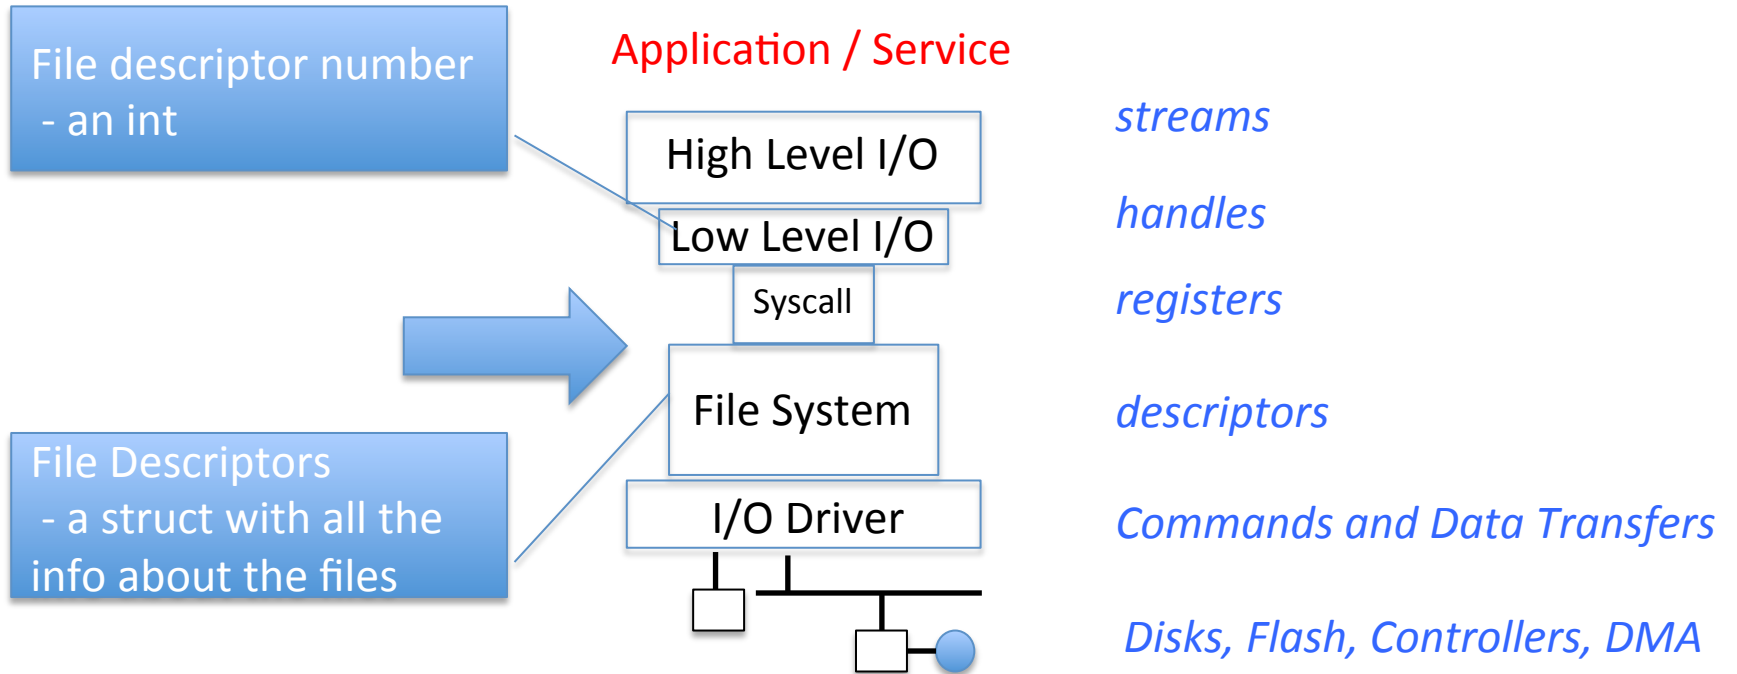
File descriptor number
- an int

Application / Service

High Level I/O

Low Level I/O

Syscall

File System

I/O Driver

File Descriptors
- a struct with all the info about the files

streams

handles

registers

descriptors

Commands and Data Transfers

Disks, Flash, Controllers, DMA